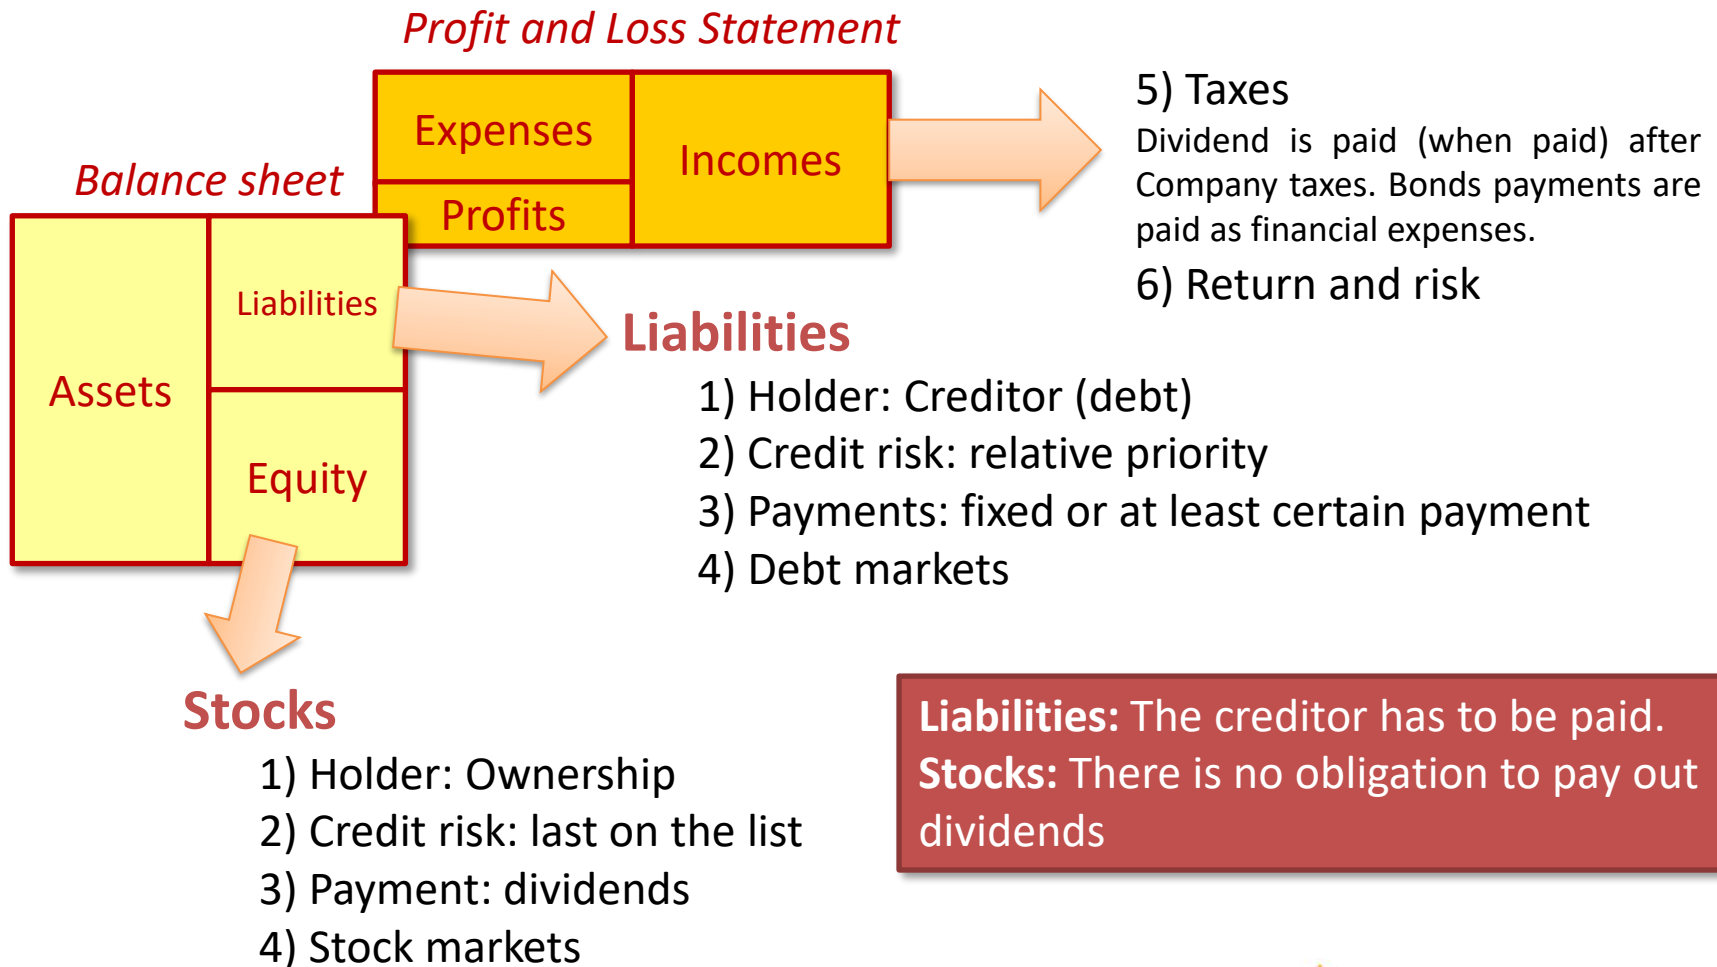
Profit and Loss Statement

Expenses

Profits

Incomes

Balance sheet

Assets

Liabilities

Equity

5) Taxes

Dividend is paid (when paid) after Company taxes. Bonds payments are paid as financial expenses.

6) Return and risk

Liabilities

1) Holder: Creditor (debt)
2) Credit risk: relative priority
3) Payments: fixed or at least certain payment
4) Debt markets

Stocks

1) Holder: Ownership
2) Credit risk: last on the list
3) Payment: dividends
4) Stock markets

**Liabilities:** The creditor has to be paid.
**Stocks:** There is no obligation to pay out dividends